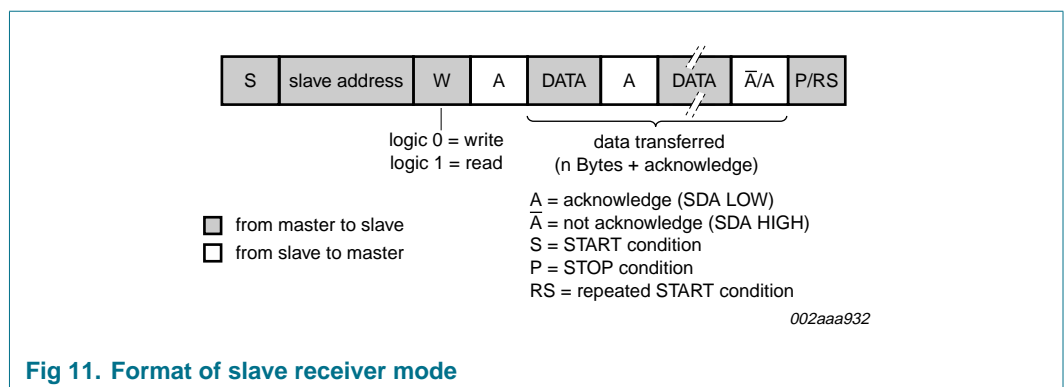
| S | slave address | W | A | DATA | A | DATA | $\overline{A}$/A | P/RS |
|---|---|---|---|---|---|---|---|---|

logic 0 = write
logic 1 = read

data transferred
(n Bytes + acknowledge)

A = acknowledge (SDA LOW)
$\overline{A}$ = not acknowledge (SDA HIGH)
S = START condition
P = STOP condition
RS = repeated START condition

from master to slave
from slave to master

002aaa932

Fig 11. Format of slave receiver mode